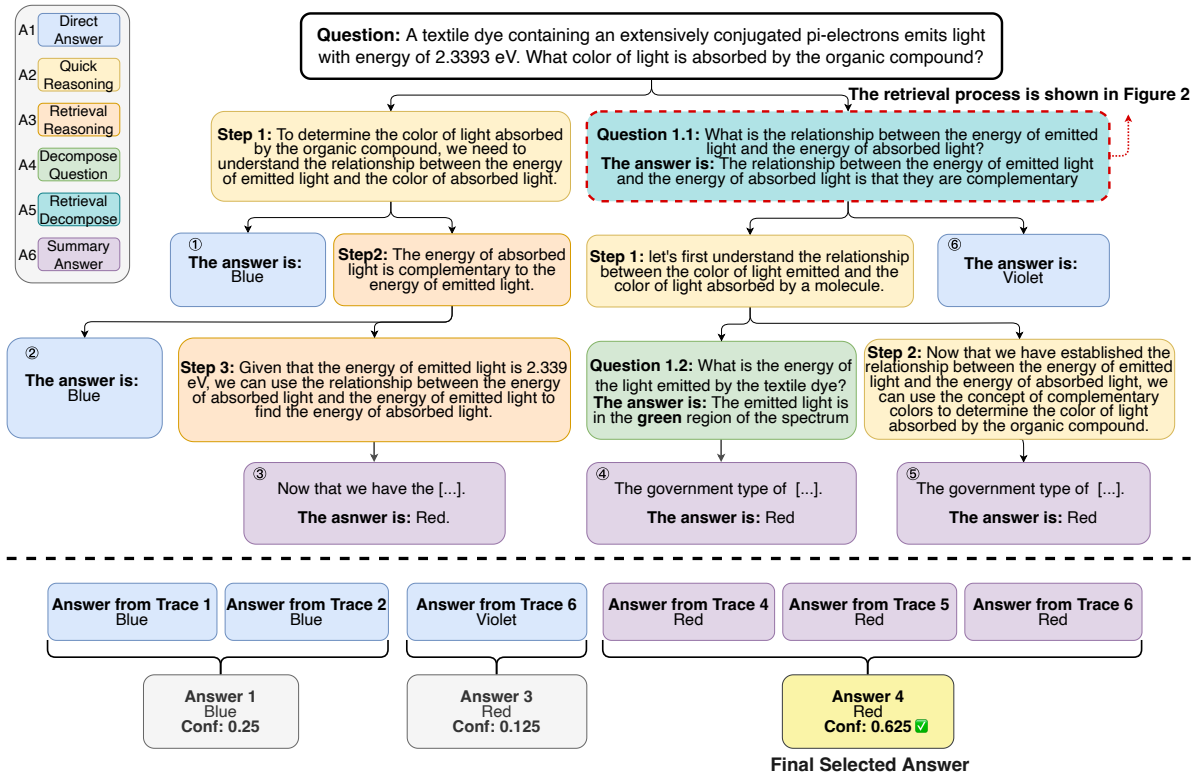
A1 Direct Answer
A2 Quick Reasoning
A3 Retrieval Reasoning
A4 Decompose Question
A5 Retrieval Decompose
A6 Summary Answer

**Question:** A textile dye containing an extensively conjugated pi-electrons emits light with energy of 2.3393 eV. What color of light is absorbed by the organic compound?

**The retrieval process is shown in Figure 2**

**Step 1:** To determine the color of light absorbed by the organic compound, we need to understand the relationship between the energy of emitted light and the color of absorbed light.

**Question 1.1:** What is the relationship between the energy of emitted light and the energy of absorbed light?
**The answer is:** The relationship between the energy of emitted light and the energy of absorbed light is that they are complementary

① **The answer is:** Blue

**Step2:** The energy of absorbed light is complementary to the energy of emitted light.

**Step 1:** let's first understand the relationship between the color of light emitted and the color of light absorbed by a molecule.

⑥ **The answer is:** Violet

② **The answer is:** Blue

**Step 3:** Given that the energy of emitted light is 2.339 eV, we can use the relationship between the energy of absorbed light and the energy of emitted light to find the energy of absorbed light.

**Question 1.2:** What is the energy of the light emitted by the textile dye?
**The answer is:** The emitted light is in the **green** region of the spectrum

**Step 2:** Now that we have established the relationship between the energy of emitted light and the energy of absorbed light, we can use the concept of complementary colors to determine the color of light absorbed by the organic compound.

③ Now that we have the [...].
**The asnwer is:** Red.

④ The government type of [...].
**The answer is:** Red

⑤ The government type of [...].
**The answer is:** Red

**Answer from Trace 1** Blue
**Answer from Trace 2** Blue
**Answer from Trace 6** Violet
**Answer from Trace 4** Red
**Answer from Trace 5** Red
**Answer from Trace 6** Red

**Answer 1** Blue **Conf: 0.25**
**Answer 3** Red **Conf: 0.125**
**Answer 4** Red **Conf: 0.625** ✅

**Final Selected Answer**